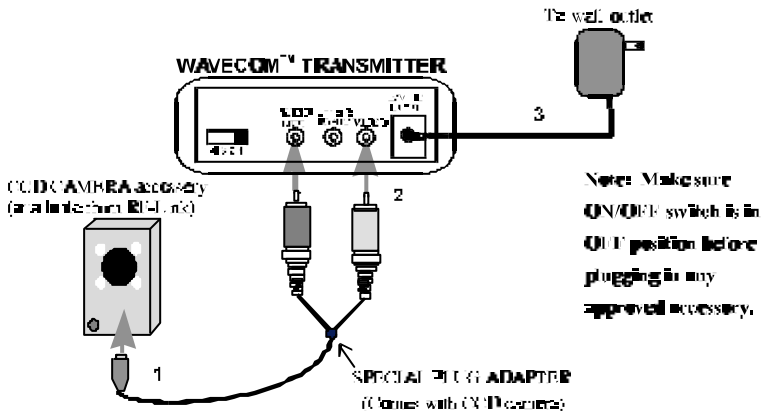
To wall outlet

WAVECOM™ TRANSMITTER

AUDIO INPUT

VIDEO

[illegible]

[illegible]

CCD CAMERA accessory
(available from RF-Link)

3

2

1

Note: Make sure ON/OFF switch is in OFF position before plugging in any approved accessory.

SPECIAL PLUG ADAPTER
(Comes with CCD camera)